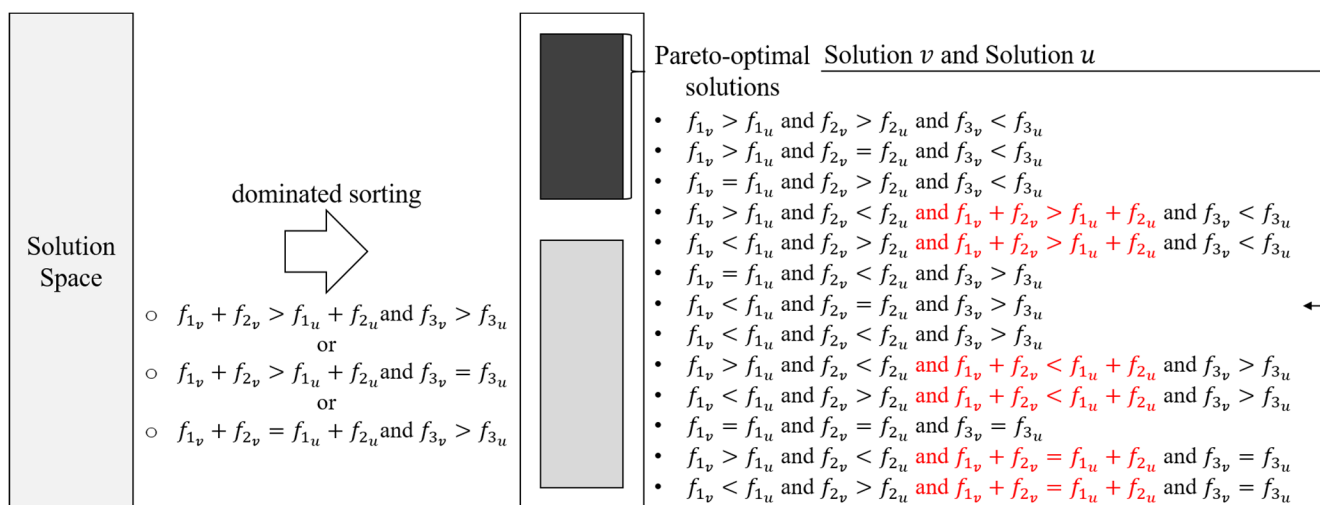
Solution Space

dominated sorting

○ $f_{1_v} + f_{2_v} > f_{1_u} + f_{2_u}$ and $f_{3_v} > f_{3_u}$
or
○ $f_{1_v} + f_{2_v} > f_{1_u} + f_{2_u}$ and $f_{3_v} = f_{3_u}$
or
○ $f_{1_v} + f_{2_v} = f_{1_u} + f_{2_u}$ and $f_{3_v} > f_{3_u}$

Pareto-optimal solutions

Solution $v$ and Solution $u$

• $f_{1_v} > f_{1_u}$ and $f_{2_v} > f_{2_u}$ and $f_{3_v} < f_{3_u}$
• $f_{1_v} > f_{1_u}$ and $f_{2_v} = f_{2_u}$ and $f_{3_v} < f_{3_u}$
• $f_{1_v} = f_{1_u}$ and $f_{2_v} > f_{2_u}$ and $f_{3_v} < f_{3_u}$
• $f_{1_v} > f_{1_u}$ and $f_{2_v} < f_{2_u}$ and $f_{1_v} + f_{2_v} > f_{1_u} + f_{2_u}$ and $f_{3_v} < f_{3_u}$
• $f_{1_v} < f_{1_u}$ and $f_{2_v} > f_{2_u}$ and $f_{1_v} + f_{2_v} > f_{1_u} + f_{2_u}$ and $f_{3_v} < f_{3_u}$
• $f_{1_v} = f_{1_u}$ and $f_{2_v} < f_{2_u}$ and $f_{3_v} > f_{3_u}$
• $f_{1_v} < f_{1_u}$ and $f_{2_v} = f_{2_u}$ and $f_{3_v} > f_{3_u}$
• $f_{1_v} < f_{1_u}$ and $f_{2_v} < f_{2_u}$ and $f_{3_v} > f_{3_u}$
• $f_{1_v} > f_{1_u}$ and $f_{2_v} < f_{2_u}$ and $f_{1_v} + f_{2_v} < f_{1_u} + f_{2_u}$ and $f_{3_v} > f_{3_u}$
• $f_{1_v} < f_{1_u}$ and $f_{2_v} > f_{2_u}$ and $f_{1_v} + f_{2_v} < f_{1_u} + f_{2_u}$ and $f_{3_v} > f_{3_u}$
• $f_{1_v} = f_{1_u}$ and $f_{2_v} = f_{2_u}$ and $f_{3_v} = f_{3_u}$
• $f_{1_v} > f_{1_u}$ and $f_{2_v} < f_{2_u}$ and $f_{1_v} + f_{2_v} = f_{1_u} + f_{2_u}$ and $f_{3_v} = f_{3_u}$
• $f_{1_v} < f_{1_u}$ and $f_{2_v} > f_{2_u}$ and $f_{1_v} + f_{2_v} = f_{1_u} + f_{2_u}$ and $f_{3_v} = f_{3_u}$